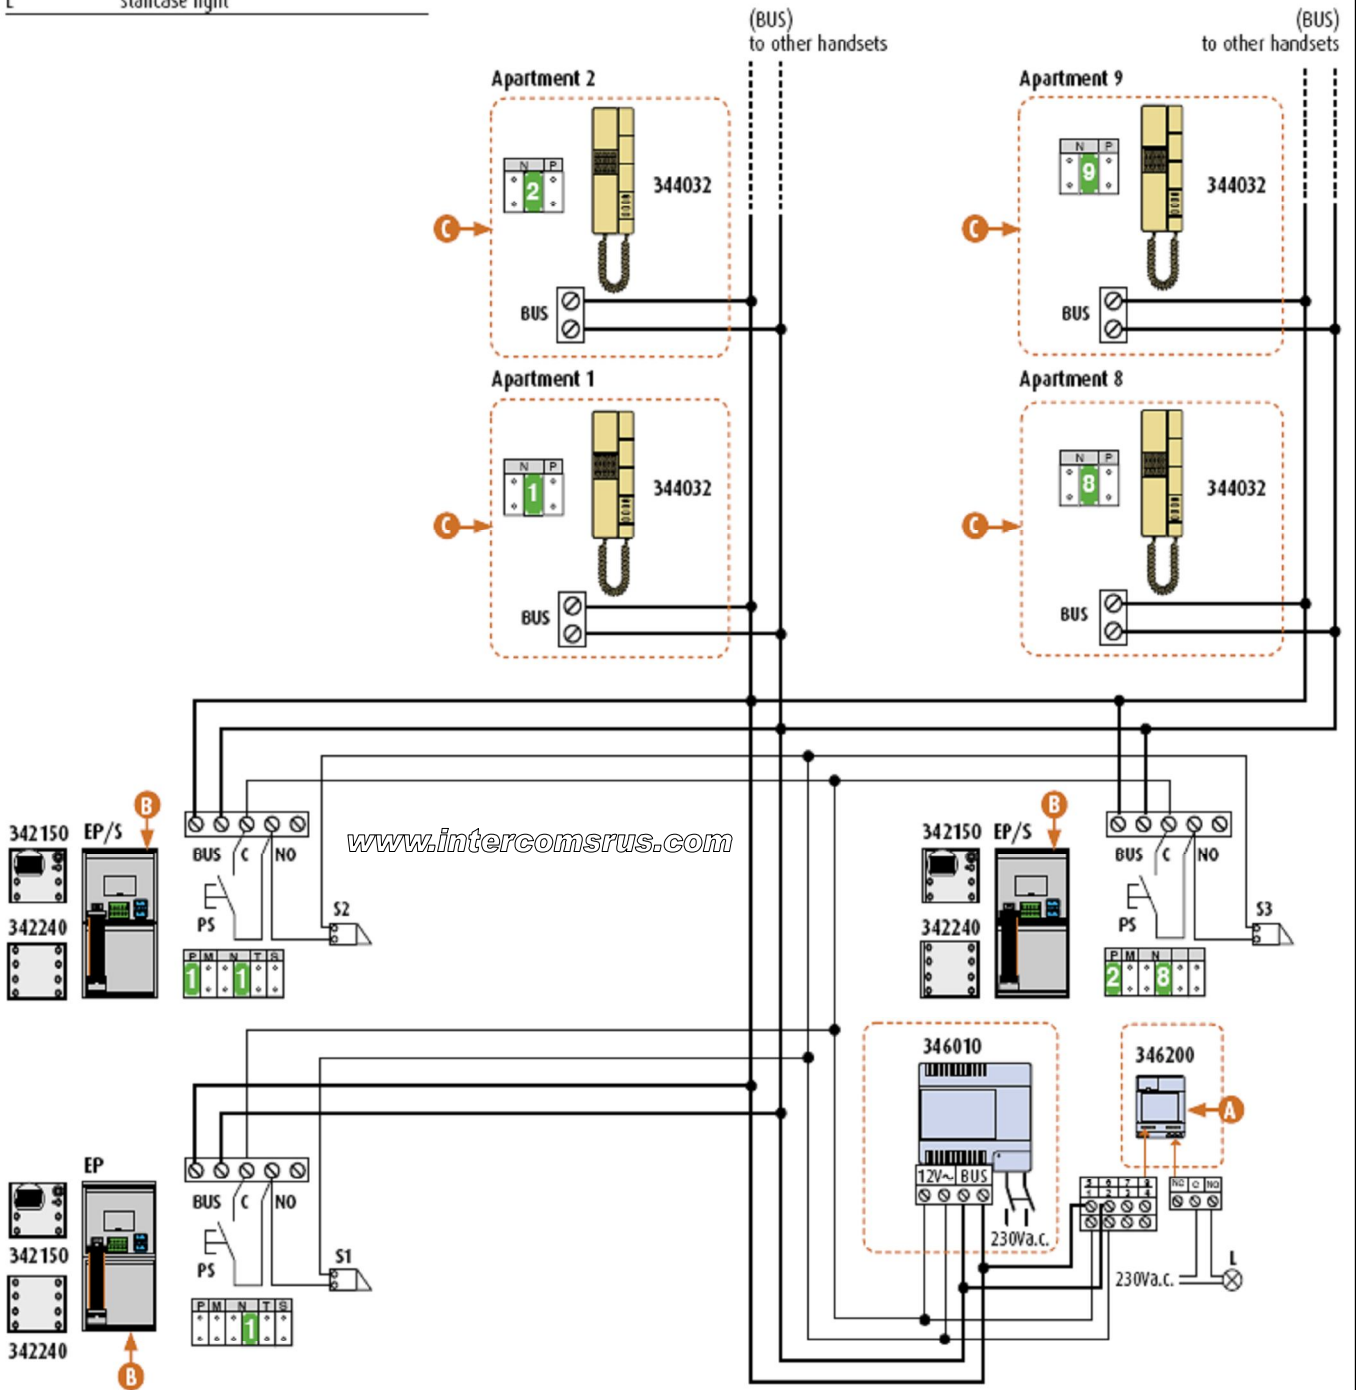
L staircase light

(BUS)
to other handsets

(BUS)
to other handsets

Apartment 2

N P
2

344032

C

BUS

Apartment 9

N P
9

344032

C

BUS

Apartment 1

N P
1

344032

C

BUS

Apartment 8

N P
8

344032

C

BUS

342150 EP/S

B

BUS C NO

PS

S2

342240

P M N T S
1 1

www.intercomsrus.com

342150 EP/S

B

BUS C NO

PS

S3

342240

P M N
2 8

EP

342150

342240

B

BUS C NO

PS

S1

P M N T S
1

346010

12V~ BUS

230Va.c.

346200

A

NO C NO

230Va.c.

L